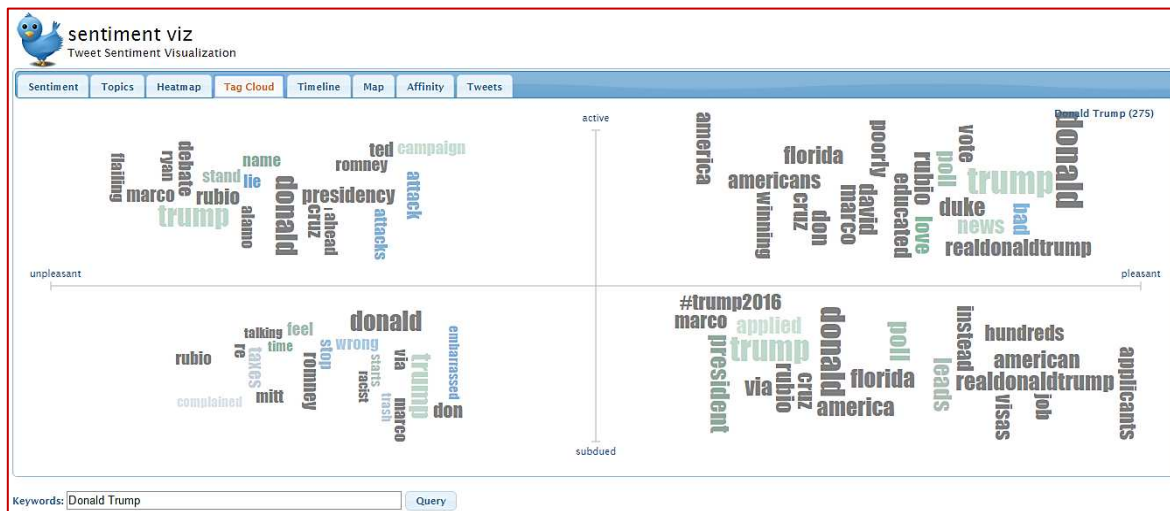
sentiment viz
Tweet Sentiment Visualization

Sentiment | Topics | Heatmap | Tag Cloud | Timeline | Map | Affinity | Tweets

active
Donald Trump (275)
unpleasant
pleasant
subdued

flailing ryan debate marco trump rubio stand name lie alamo donald cruz romney ted campaign presidency ahead attack attacks

america americans florida winning cruz don marco david poorly educated rubio poll love vote duke news trump bad donald realdonaldtrump

talking rubio re taxes feel time mitt romney stop wrong donald stats racist via trump trash marco embarrassed don complained

#trump2016 marco applied president trump via rubio cruz donald america florida poll leads instead hundreds american realdonaldtrump visas job applicants

Keywords: Donald Trump
Query